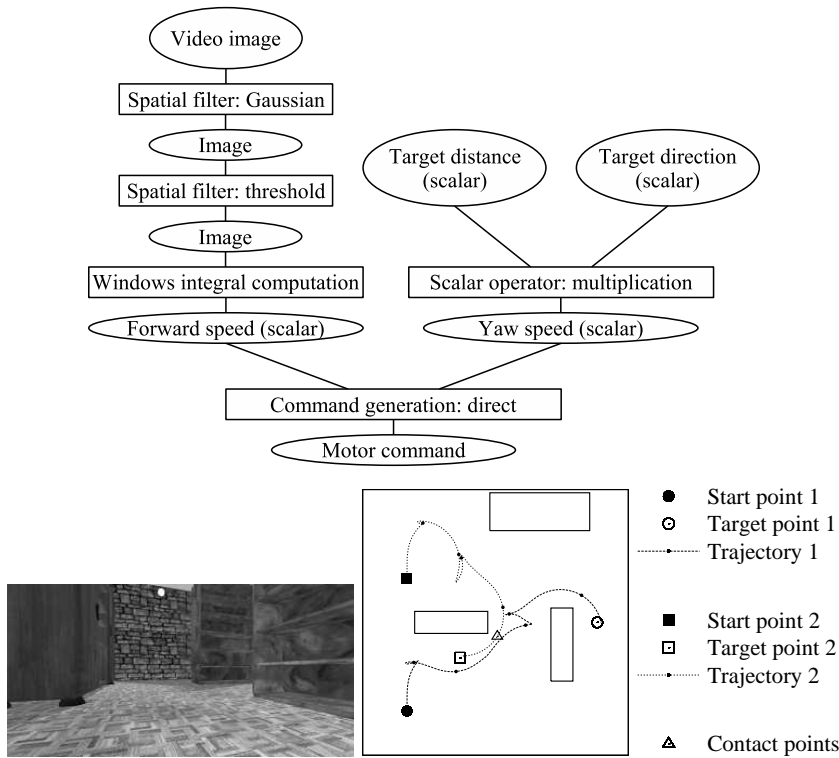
Video image

Spatial filter: Gaussian

Image

Spatial filter: threshold

Image

Windows integral computation

Forward speed (scalar)

Target distance (scalar)

Target direction (scalar)

Scalar operator: multiplication

Yaw speed (scalar)

Command generation: direct

Motor command

Start point 1
Target point 1
Trajectory 1

Start point 2
Target point 2
Trajectory 2

Contact points